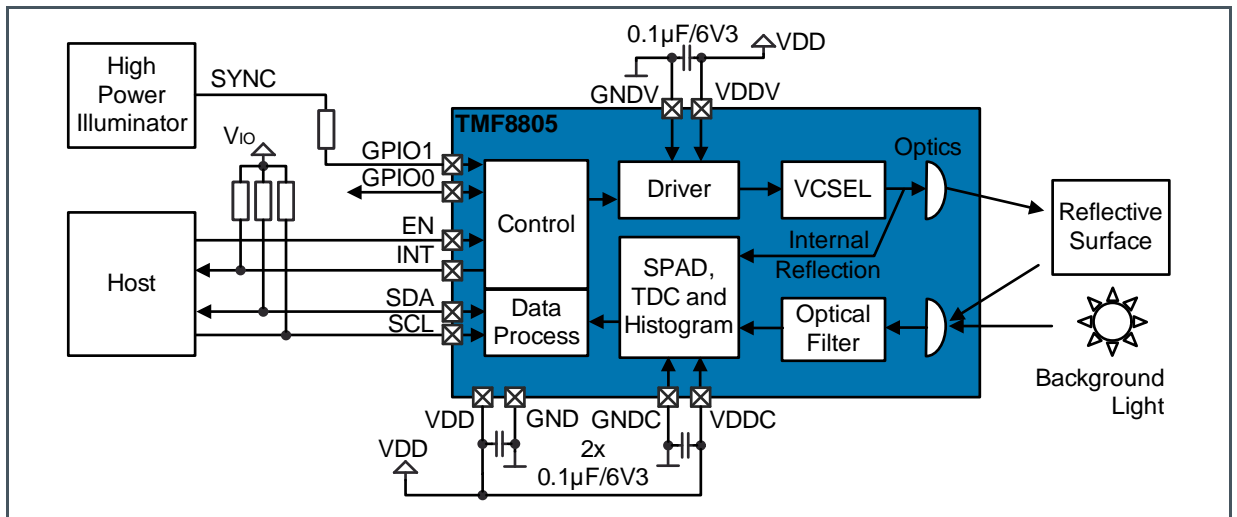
0.1µF/6V3
VDD
GNDV
VDDV
High Power Illuminator
SYNC
$V_{IO}$
TMF8805
GPIO1
GPIO0
Optics
Driver
VCSEL
Control
Reflective Surface
Internal Reflection
EN
INT
Host
SPAD, TDC and Histogram
SDA
SCL
Data Process
Optical Filter
Background Light
VDD
GND
GNDC
VDDC
VDD
2x
0.1µF/6V3